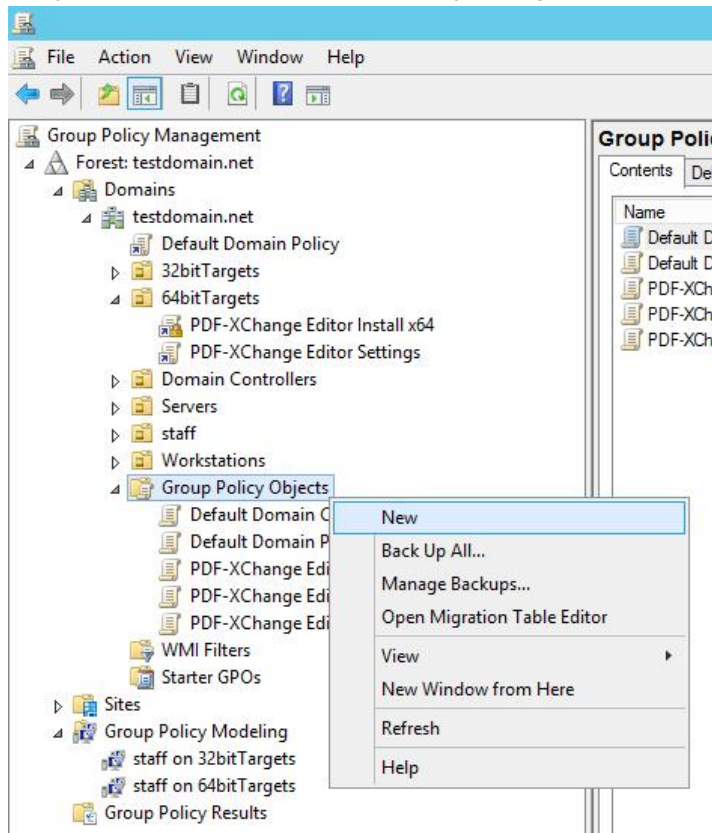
File Action View Window Help

Group Policy Management
Forest: testdomain.net
Domains
testdomain.net
Default Domain Policy
32bitTargets
64bitTargets
PDF-XChange Editor Install x64
PDF-XChange Editor Settings
Domain Controllers
Servers
staff
Workstations
Group Policy Objects
Default Domain C
Default Domain P
PDF-XChange Edi
PDF-XChange Edi
PDF-XChange Edi
WMI Filters
Starter GPOs
Sites
Group Policy Modeling
staff on 32bitTargets
staff on 64bitTargets
Group Policy Results

New
Back Up All...
Manage Backups...
Open Migration Table Editor
View
New Window from Here
Refresh
Help

Group Polic
Contents De
Name
Default D
Default D
PDF-XCh
PDF-XCh
PDF-XCh